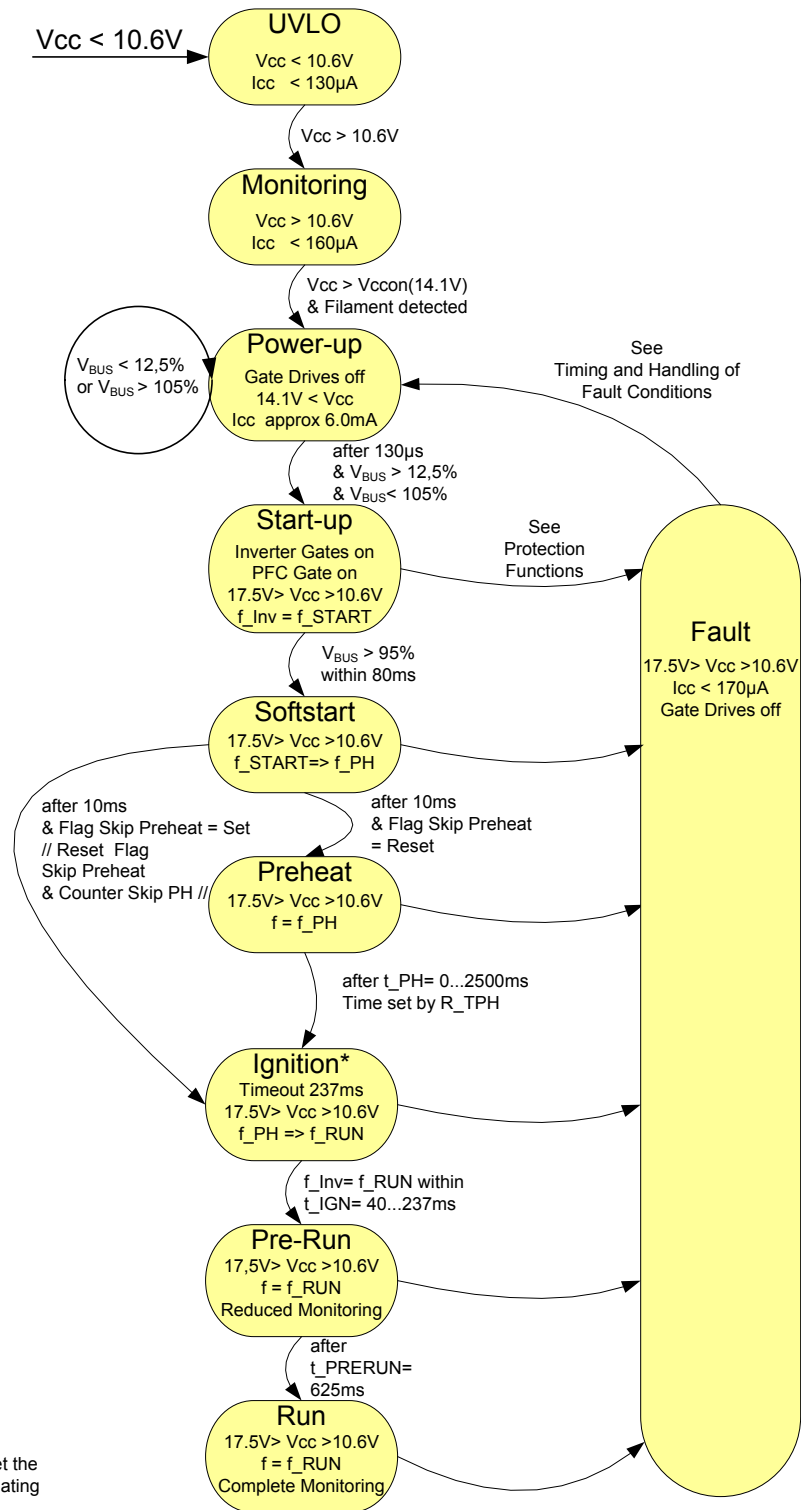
Vcc < 10.6V

UVLO
Vcc < 10.6V
Icc < 130µA

Vcc > 10.6V

Monitoring
Vcc > 10.6V
Icc < 160µA

Vcc > Vccon(14.1V)
& Filament detected

$V_{BUS}$ < 12,5%
or $V_{BUS}$ > 105%

Power-up
Gate Drives off
14.1V < Vcc
Icc approx 6.0mA

See
Timing and Handling of
Fault Conditions

after 130µs
& $V_{BUS}$ > 12,5%
& $V_{BUS}$< 105%

Start-up
Inverter Gates on
PFC Gate on
17.5V> Vcc >10.6V
f_Inv = f_START

See
Protection
Functions

Fault
17.5V> Vcc >10.6V
Icc < 170µA
Gate Drives off

$V_{BUS}$ > 95%
within 80ms

Softstart
17.5V> Vcc >10.6V
f_START=> f_PH

after 10ms
& Flag Skip Preheat = Set
// Reset Flag
Skip Preheat
& Counter Skip PH //

after 10ms
& Flag Skip Preheat
= Reset

Preheat
17.5V> Vcc >10.6V
f = f_PH

after t_PH= 0...2500ms
Time set by R_TPH

Ignition*
Timeout 237ms
17.5V> Vcc >10.6V
f_PH => f_RUN

f_Inv= f_RUN within
t_IGN= 40...237ms

Pre-Run
17,5V> Vcc >10.6V
f = f_RUN
Reduced Monitoring

after
t_PRERUN=
625ms

Run
17.5V> Vcc >10.6V
f = f_RUN
Complete Monitoring

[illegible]et the
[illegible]ating